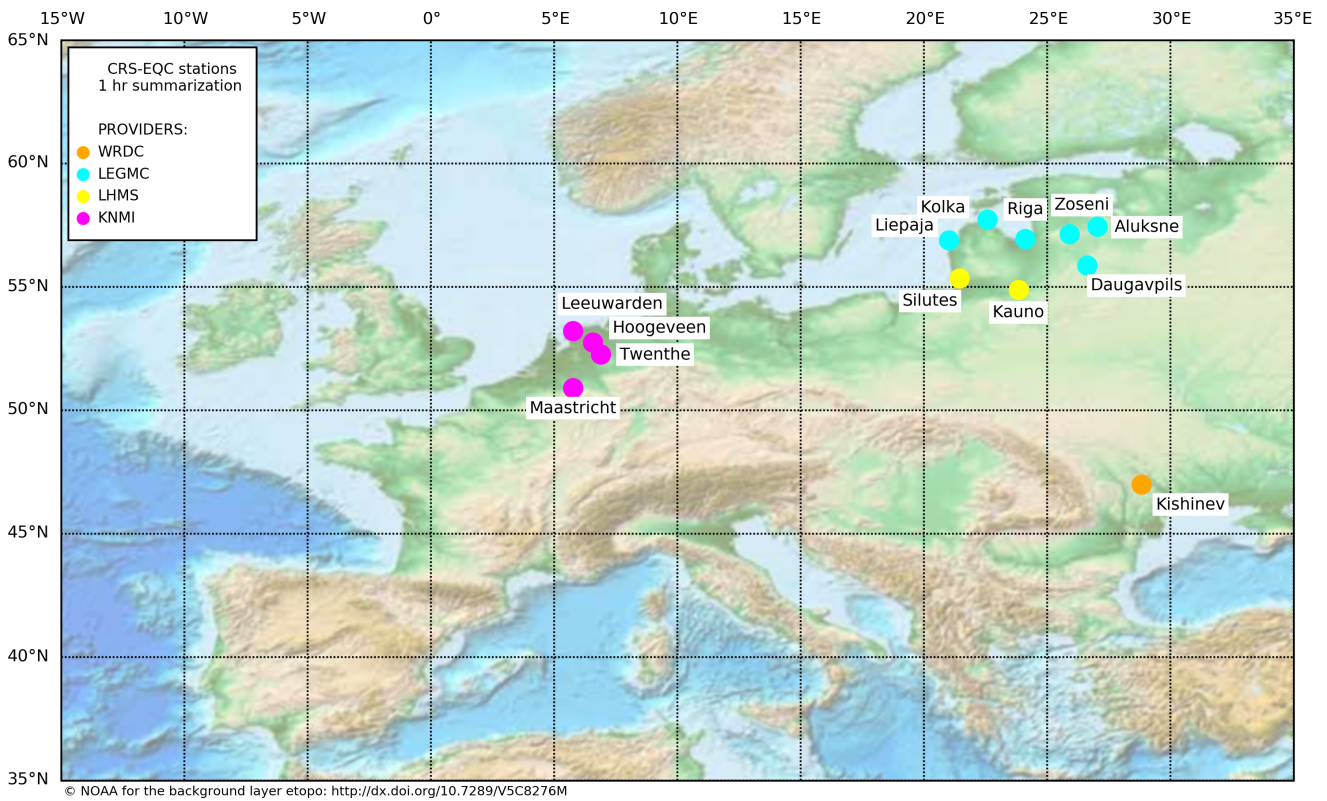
15°W 10°W 5°W 0° 5°E 10°E 15°E 20°E 25°E 30°E 35°E

65°N
60°N
55°N
50°N
45°N
40°N
35°N

CRS-EQC stations
1 hr summarization

PROVIDERS:
WRDC
LEGMC
LHMS
KNMI

Kolka
Riga
Zoseni
Liepaja
Aluksne
Daugavpils
Silutes
Kauno
Leeuwarden
Hoogeveen
Twenthe
Maastricht
Kishinev

© NOAA for the background layer etopo: http://dx.doi.org/10.7289/V5C8276M